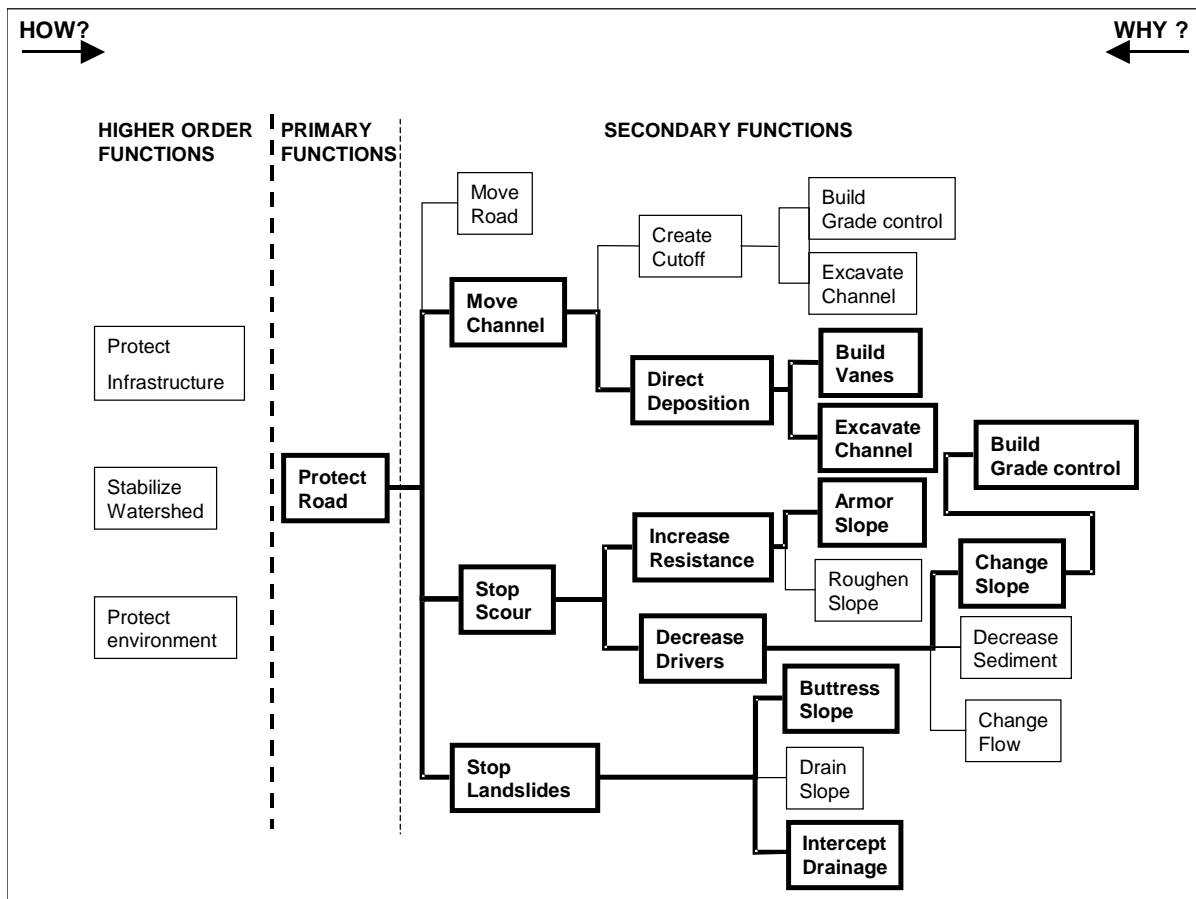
HOW?

WHY ?

HIGHER ORDER FUNCTIONS

PRIMARY FUNCTIONS

SECONDARY FUNCTIONS

Move Road

Build Grade control

Create Cutoff

Excavate Channel

Move Channel

Protect Infrastructure

Build Vanes

Direct Deposition

Excavate Channel

Build Grade control

Stabilize Watershed

Protect Road

Armor Slope

Increase Resistance

Stop Scour

Roughen Slope

Change Slope

Protect environment

Decrease Drivers

Decrease Sediment

Buttress Slope

Change Flow

Stop Landslides

Drain Slope

Intercept Drainage